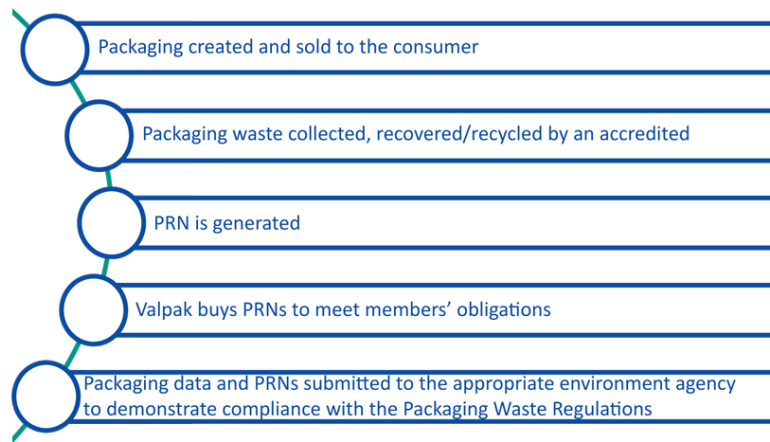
Packaging created and sold to the consumer

Packaging waste collected, recovered/recycled by an accredited

PRN is generated

Valpak buys PRNs to meet members' obligations

Packaging data and PRNs submitted to the appropriate environment agency to demonstrate compliance with the Packaging Waste Regulations